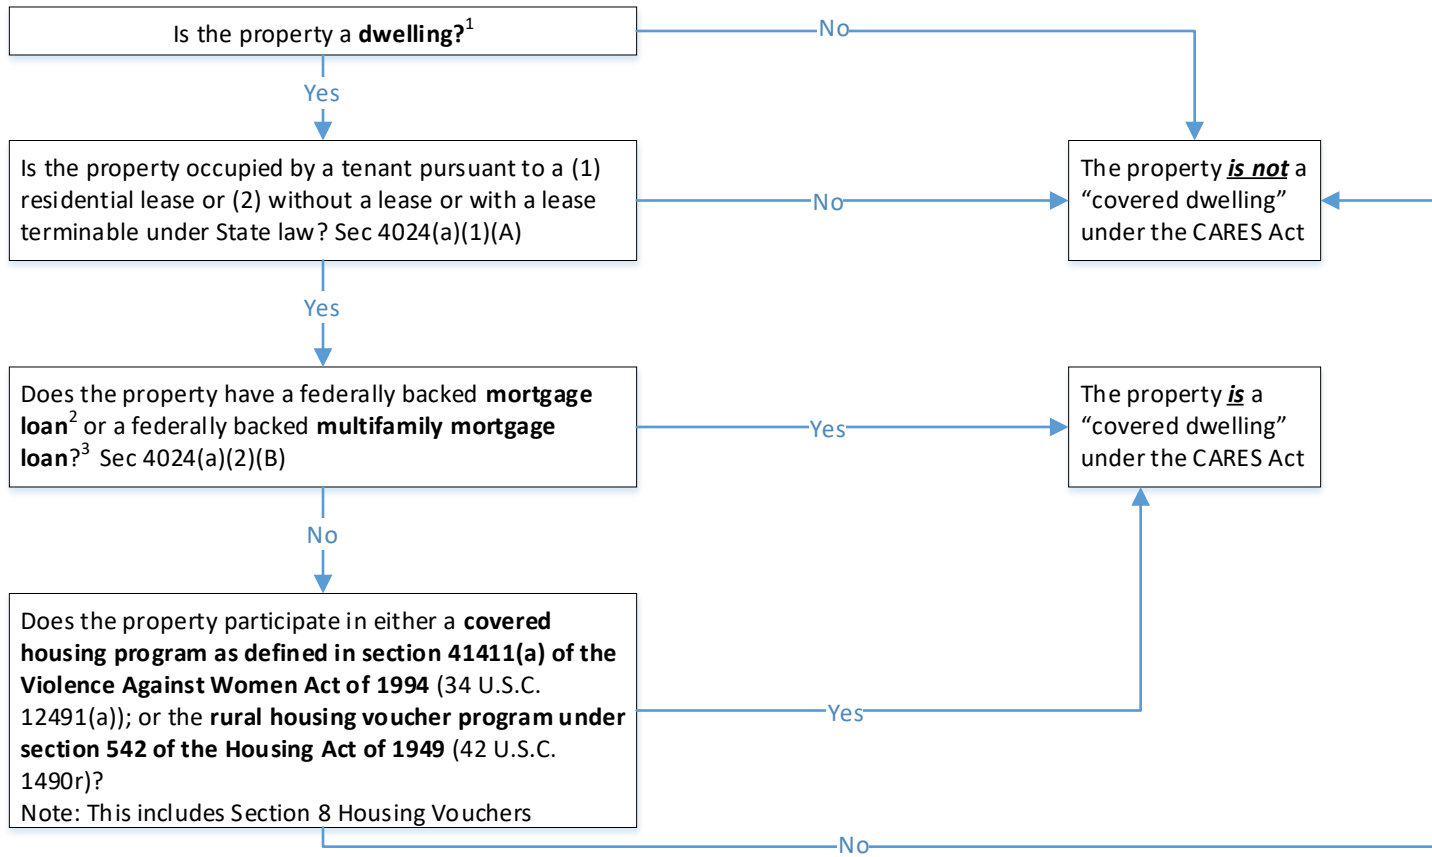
Is the property a **dwelling?**$^1$

No

Yes

Is the property occupied by a tenant pursuant to a (1) residential lease or (2) without a lease or with a lease terminable under State law? Sec 4024(a)(1)(A)

No

The property ***is not*** a "covered dwelling" under the CARES Act

Yes

Does the property have a federally backed **mortgage loan**$^2$ or a federally backed **multifamily mortgage loan**?$^3$ Sec 4024(a)(2)(B)

Yes

The property ***is*** a "covered dwelling" under the CARES Act

No

Does the property participate in either a **covered housing program as defined in section 41411(a) of the Violence Against Women Act of 1994** (34 U.S.C. 12491(a)); or the **rural housing voucher program under section 542 of the Housing Act of 1949** (42 U.S.C. 1490r)?
Note: This includes Section 8 Housing Vouchers

Yes

No